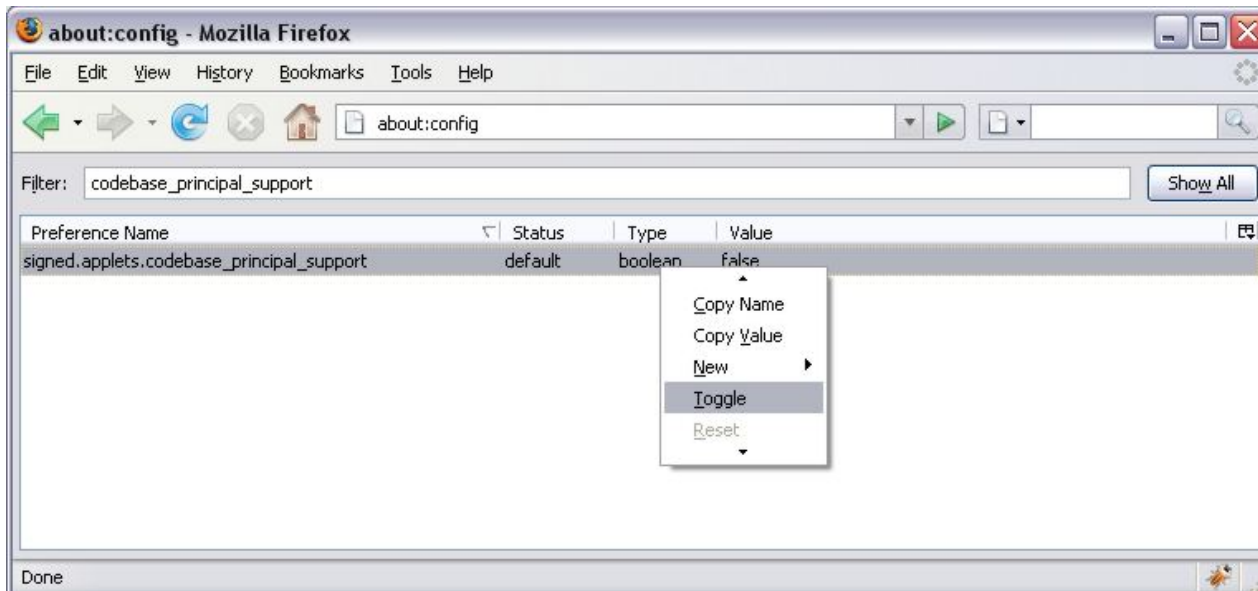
about:config - Mozilla Firefox

File Edit View History Bookmarks Tools Help

about:config

Filter: codebase_principal_support

Show All

| Preference Name | Status | Type | Value |
|---|---|---|---|
| signed.applets.codebase_principal_support | default | boolean | false |

Copy Name
Copy Value
New
Toggle
Reset

Done